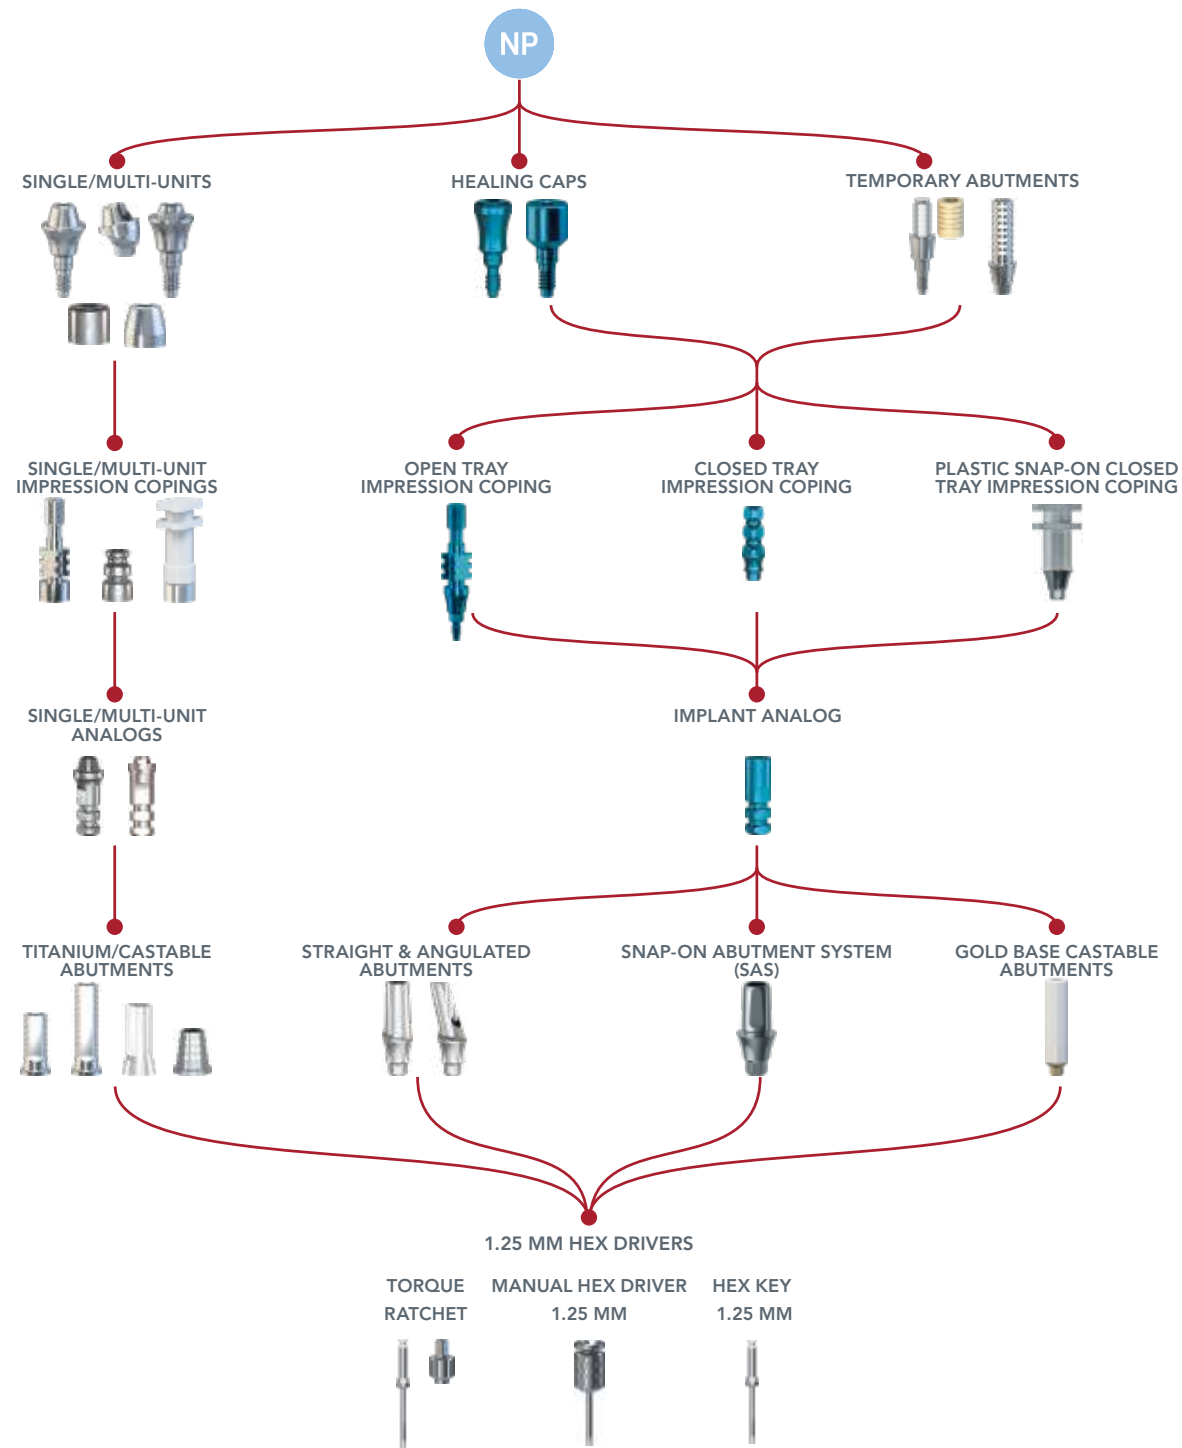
NP

SINGLE/MULTI-UNITS

HEALING CAPS

TEMPORARY ABUTMENTS

SINGLE/MULTI-UNIT IMPRESSION COPINGS

OPEN TRAY IMPRESSION COPING

CLOSED TRAY IMPRESSION COPING

PLASTIC SNAP-ON CLOSED TRAY IMPRESSION COPING

SINGLE/MULTI-UNIT ANALOGS

IMPLANT ANALOG

TITANIUM/CASTABLE ABUTMENTS

STRAIGHT & ANGULATED ABUTMENTS

SNAP-ON ABUTMENT SYSTEM (SAS)

GOLD BASE CASTABLE ABUTMENTS

1.25 MM HEX DRIVERS

TORQUE RATCHET

MANUAL HEX DRIVER 1.25 MM

HEX KEY 1.25 MM